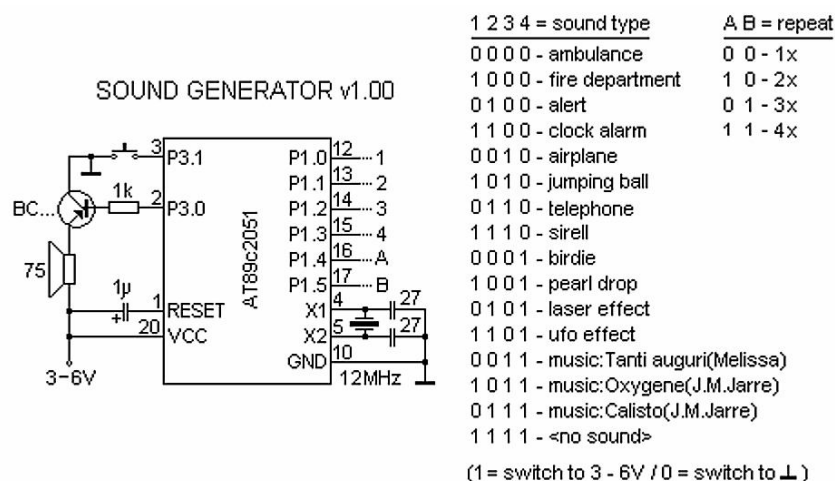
SOUND GENERATOR v1.00

BC...
1k
75
1µ
3-6V
3 P3.1
2 P3.0
1 RESET
20 VCC
AT89c2051
P1.0 12 ... 1
P1.1 13 ... 2
P1.2 14 ... 3
P1.3 15 ... 4
P1.4 16 ... A
P1.5 17 ... B
X1 4
X2 5
GND 10
27
27
12MHz

1 2 3 4 = sound type
0 0 0 0 - ambulance
1 0 0 0 - fire department
0 1 0 0 - alert
1 1 0 0 - clock alarm
0 0 1 0 - airplane
1 0 1 0 - jumping ball
0 1 1 0 - telephone
1 1 1 0 - sirell
0 0 0 1 - birdie
1 0 0 1 - pearl drop
0 1 0 1 - laser effect
1 1 0 1 - ufo effect
0 0 1 1 - music:Tanti auguri(Melissa)
1 0 1 1 - music:Oxygene(J.M.Jarre)
0 1 1 1 - music:Calisto(J.M.Jarre)
1 1 1 1 - <no sound>

A B = repeat
0 0 - 1x
1 0 - 2x
0 1 - 3x
1 1 - 4x

(1 = switch to 3 - 6V / 0 = switch to ⊥)